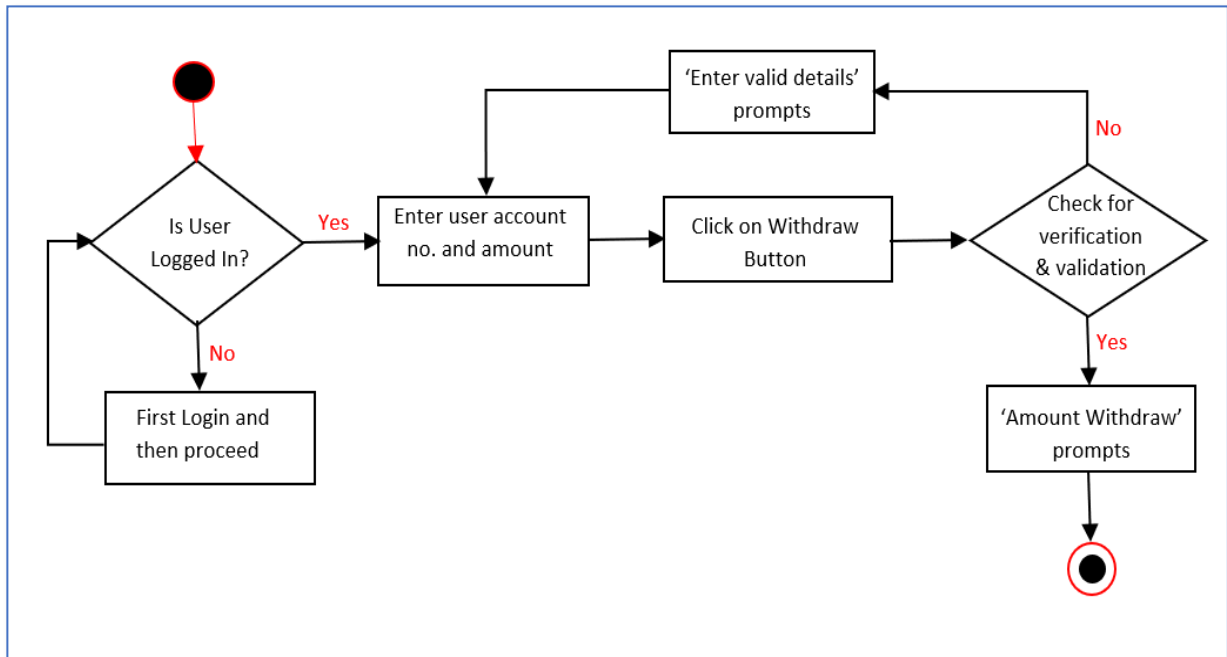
Is User Logged In?

Yes

No

First Login and then proceed

Enter user account no. and amount

‘Enter valid details’ prompts

Click on Withdraw Button

No

Check for verification & validation

Yes

‘Amount Withdraw’ prompts